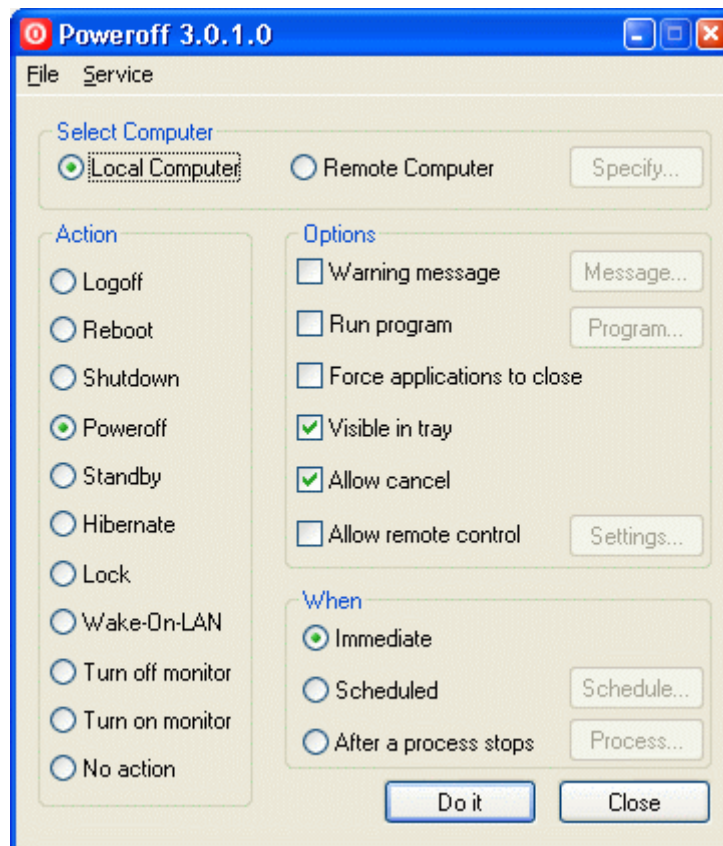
Poweroff 3.0.1.0

File Service

Select Computer

Local Computer

Remote Computer

Specify...

Action

Logoff

Reboot

Shutdown

Poweroff

Standby

Hibernate

Lock

Wake-On-LAN

Turn off monitor

Turn on monitor

No action

Options

Warning message

Message...

Run program

Program...

Force applications to close

Visible in tray

Allow cancel

Allow remote control

Settings...

When

Immediate

Scheduled

Schedule...

After a process stops

Process...

Do it

Close